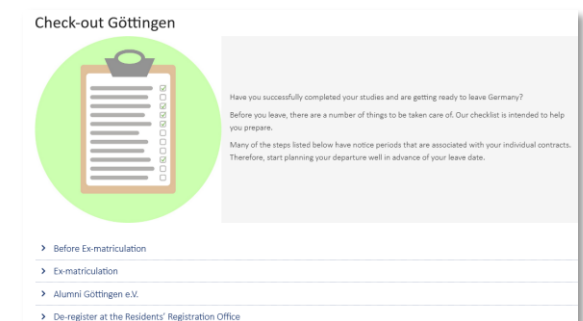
Check-out Göttingen

Have you successfully completed your studies and are getting ready to leave Germany?

Before you leave, there are a number of things to be taken care of. Our checklist is intended to help you prepare.

Many of the steps listed below have notice periods that are associated with your individual contracts. Therefore, start planning your departure well in advance of your leave date.

Before Ex-matriculation

Ex-matriculation

Alumni Göttingen e.V.

De-register at the Residents' Registration Office